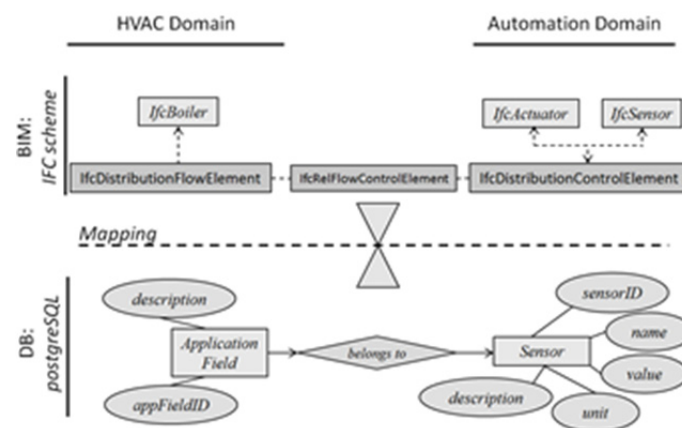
HVAC Domain

Automation Domain

BIM: IFC scheme

IfcBoiler

IfcActuator

IfcSensor

IfcDistributionFlowElement

IfcRelFlowControlElement

IfcDistributionControlElement

Mapping

DB: postgreSQL

description

Application Field

belongs to

Sensor

sensorID

name

value

unit

description

appFieldID